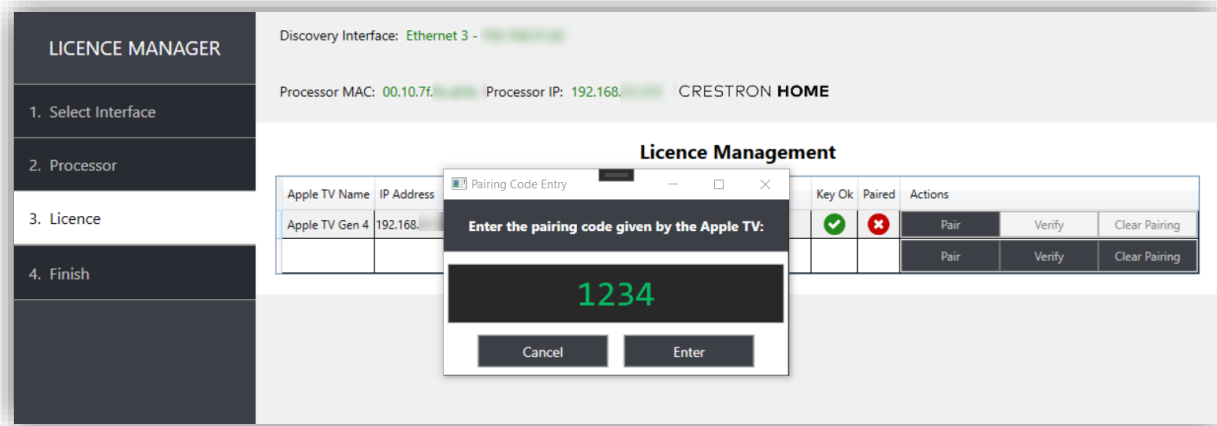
LICENCE MANAGER

1. Select Interface

2. Processor

3. Licence

4. Finish

Discovery Interface: Ethernet 3 - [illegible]

Processor MAC: 00.10.7f.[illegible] Processor IP: 192.168.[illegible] CRESTRON HOME

Licence Management

| Apple TV Name | IP Address | | Key Ok | Paired | Actions | | |
|---|---|---|---|---|---|---|---|
| Apple TV Gen 4 | 192.168.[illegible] | | | | Pair | Verify | Clear Pairing |
| | | | | | Pair | Verify | Clear Pairing |

Pairing Code Entry

Enter the pairing code given by the Apple TV:

1234

Cancel Enter